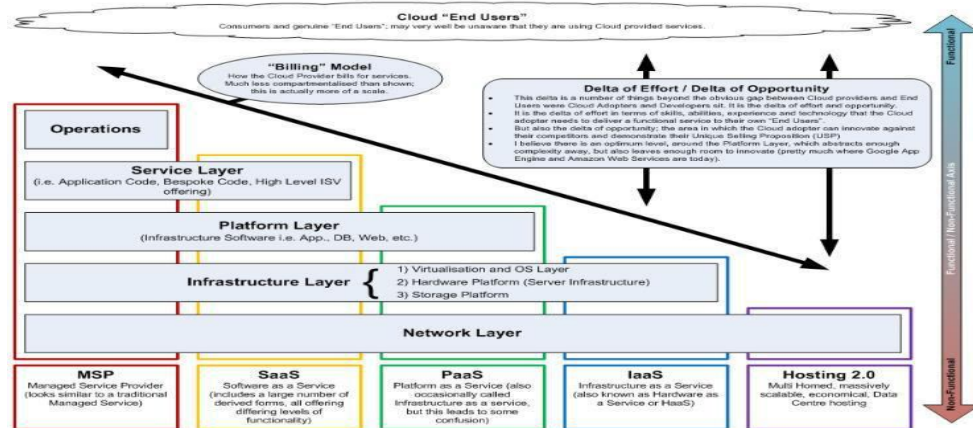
Cloud "End Users"
Consumers and genuine "End Users"; may very well be unaware that they are using Cloud provided services.

"Billing" Model
How the Cloud Provider bills for services. Much less compartmentalised than shown; this is actually more of a scale.

Delta of Effort / Delta of Opportunity
• This delta is a number of things beyond the obvious gap between Cloud providers and End Users were Cloud Adopters and Developers sit. It is the delta of effort and opportunity.
• It is the delta of effort in terms of skills, abilities, experience and technology that the Cloud adopter needs to deliver a functional service to their own "End Users".
• But also the delta of opportunity; the area in which the Cloud adopter can innovate against their competitors and demonstrate their Unique Selling Proposition (USP)
• I believe there is an optimum level, around the Platform Layer, which abstracts enough complexity away, but also leaves enough room to innovate (pretty much where Google App Engine and Amazon Web Services are today).

Functional

Functional / Non-Functional Axis

Non-Functional

Operations

Service Layer
(i.e. Application Code, Bespoke Code, High Level ISV offering)

Platform Layer
(Infrastructure Software i.e. App., DB, Web, etc.)

Infrastructure Layer
1) Virtualisation and OS Layer
2) Hardware Platform (Server Infrastructure)
3) Storage Platform

Network Layer

MSP
Managed Service Provider (looks similar to a traditional Managed Service)

SaaS
Software as a Service (includes a large number of derived forms, all offering differing levels of functionality)

PaaS
Platform as a Service (also occasionally called Infrastructure as a service, but this leads to some confusion)

IaaS
Infrastructure as a Service (also known as Hardware as a Service or HaaS)

Hosting 2.0
Multi Homed, massively scalable, economical, Data Centre hosting